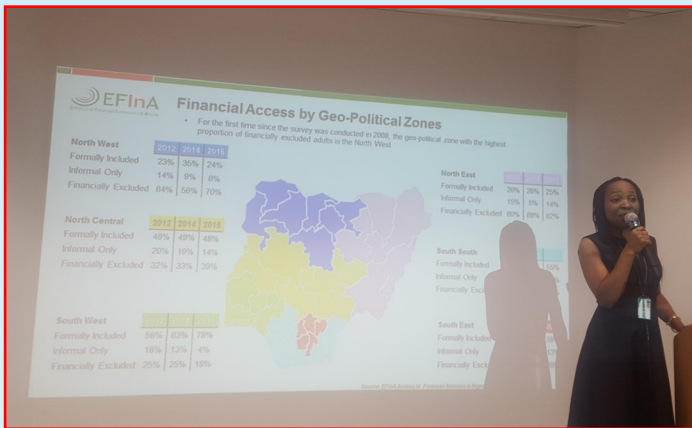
EFInA

Financial Access by Geo-Political Zones

• For the first time since the survey was conducted in 2008, the geo-political zone with the highest proportion of financially excluded adults is the North West

North West

| | 2012 | 2014 | 2016 |
|---|---|---|---|
| Formally Included | 23% | 35% | 24% |
| Informal Only | 14% | 9% | 6% |
| Financially Excluded | 64% | 56% | 70% |

North Central

| | 2012 | 2014 | 2016 |
|---|---|---|---|
| Formally Included | 48% | 49% | 48% |
| Informal Only | 20% | 18% | 14% |
| Financially Excluded | 32% | 33% | 38% |

South West

| | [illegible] | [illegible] | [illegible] |
|---|---|---|---|
| Formally Included | 58% | 63% | 78% |
| Informal Only | 18% | 13% | 4% |
| Financially Excluded | 25% | 25% | 18% |

North East

| | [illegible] | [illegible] | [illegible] |
|---|---|---|---|
| Formally Included | 26% | 26% | 25% |
| Informal Only | 15% | 5% | 14% |
| Financially Excluded | 60% | 68% | 62% |

South South

| | |
|---|---|
| Formally Included | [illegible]5% |
| Informal Only | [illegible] |
| Financially Exc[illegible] | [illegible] |

South East

| | |
|---|---|
| Formally Included | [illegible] |
| Informal Only | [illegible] |
| Financially Exclu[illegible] | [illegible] |

Source: EFInA Access to Financial Services in Nig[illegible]